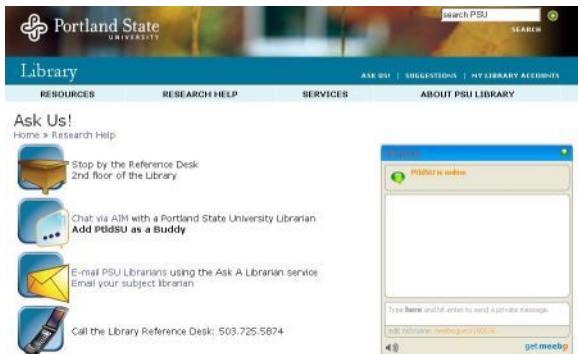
Portland State UNIVERSITY

search PSU

SEARCH

Library

ASK US! | SUGGESTIONS | MY LIBRARY ACCOUNTS

RESOURCES

RESEARCH HELP

SERVICES

ABOUT PSU LIBRARY

Ask Us!

Home » Research Help

Stop by the Reference Desk
2nd floor of the Library

Chat via AIM with a Portland State University Librarian
**Add PtldSU as a Buddy**

E-mail PSU Librarians using the Ask A Librarian service
Email your subject librarian

Call the Library Reference Desk: 503.725.5874

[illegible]

PtldSU is online

Type here and hit enter to send a private message.

edit nickname: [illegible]

get meebo